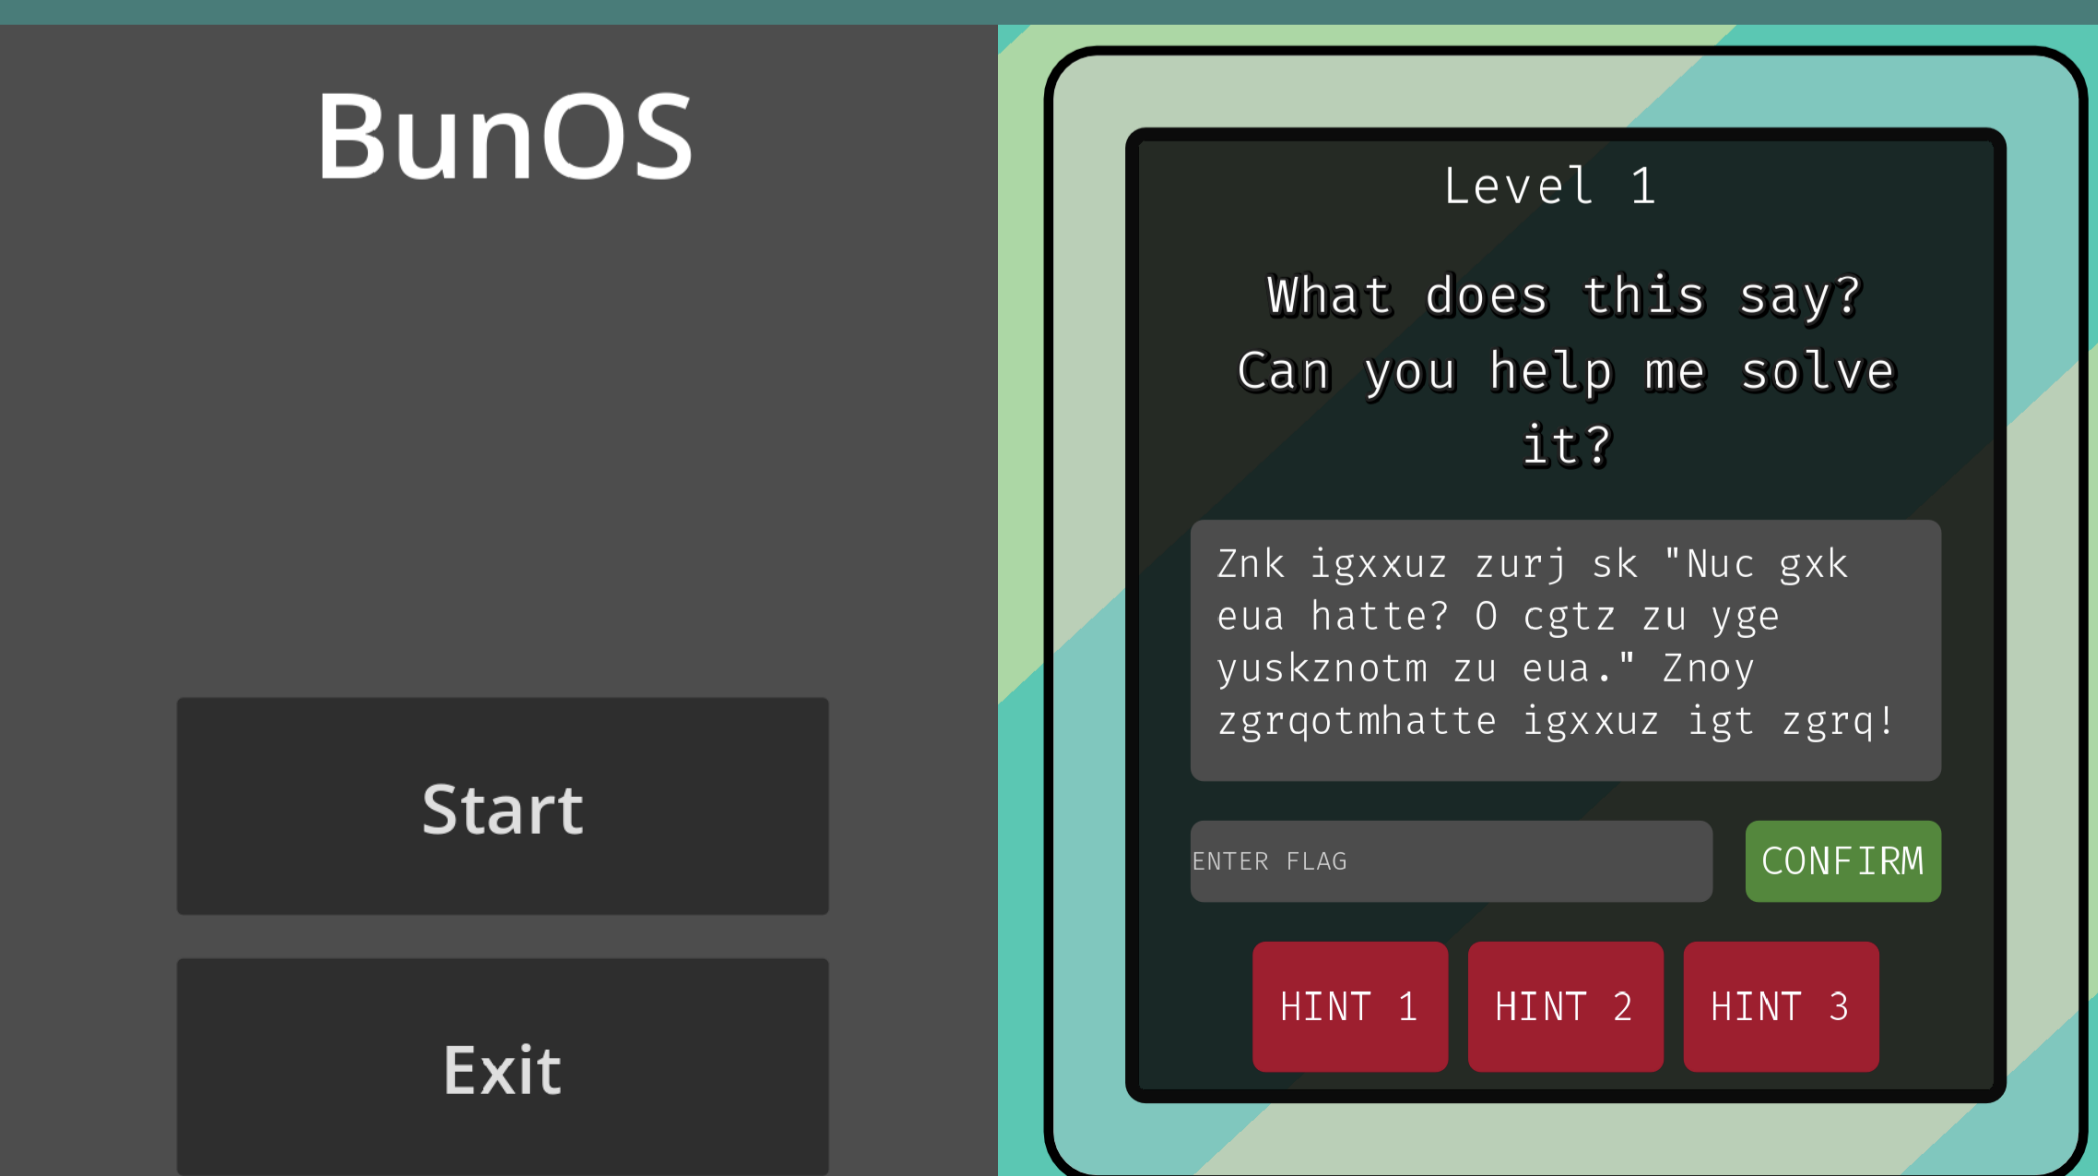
BunOS

Start

Exit

Level 1

What does this say? Can you help me solve it?

Znk igxxuz zurj sk "Nuc gxk eua hatte? O cgtz zu yge yuskznotm zu eua." Znoy zgrqotmhatte igxxuz igt zgrq!

ENTER FLAG

CONFIRM

HINT 1

HINT 2

HINT 3